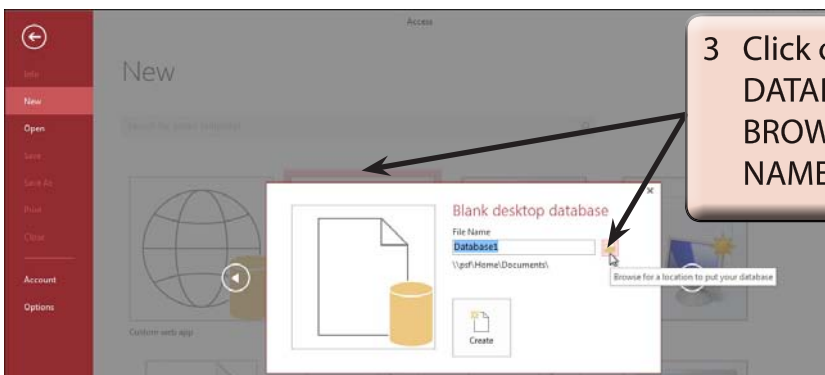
Access

Info
New
Open
Save
Save As
Print
Close
Account
Options

New

Search for online templates

3 Click o
DATAI
BROW
NAME

Blank desktop database
File Name
Database1
\\psf\Home\Documents\

Browse for a location to put your database

Create

Custom web app